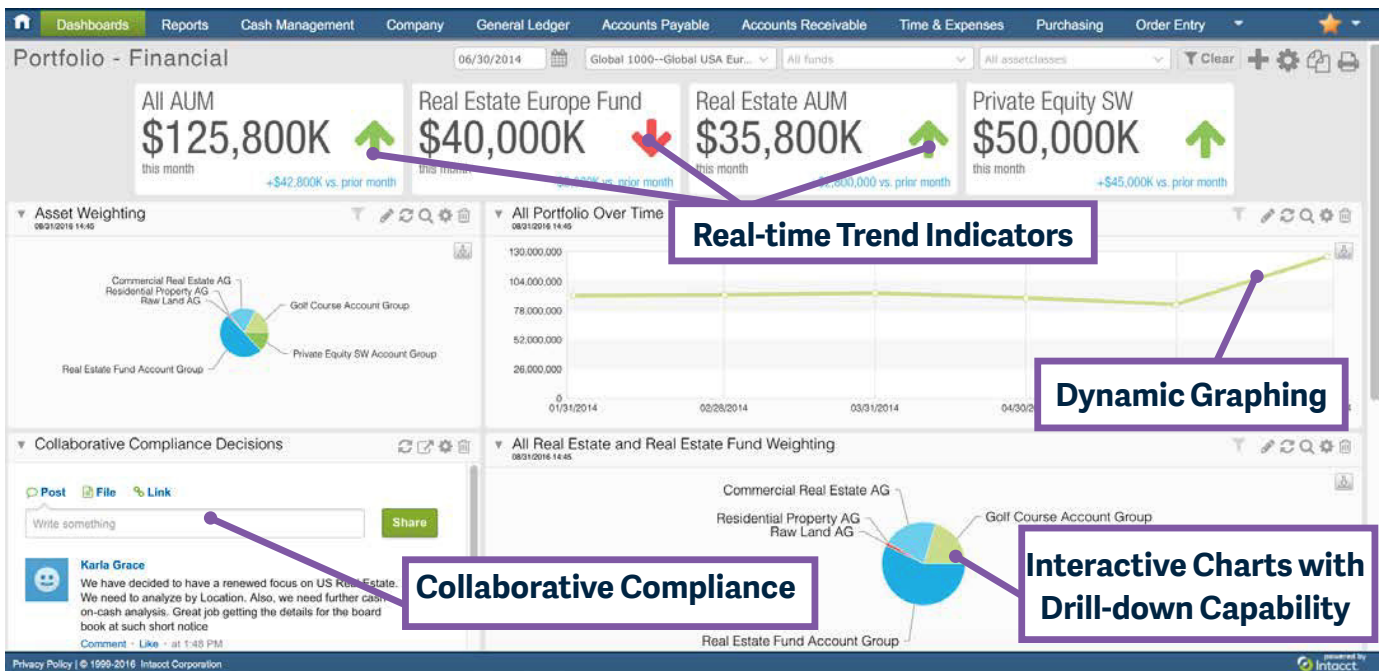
Dashboards Reports Cash Management Company General Ledger Accounts Payable Accounts Receivable Time & Expenses Purchasing Order Entry

Portfolio - Financial

06/30/2014 Global 1000--Global USA Eur... All funds All assetclasses Clear

All AUM
$125,800K
this month
+$42,800K vs. prior month

Real Estate Europe Fund
$40,000K
this month
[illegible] vs. prior month

Real Estate AUM
$35,800K
this month
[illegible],000 vs. prior month

Private Equity SW
$50,000K
this month
+$45,000K vs. prior month

Real-time Trend Indicators

Asset Weighting
08/31/2016 14:45

Commercial Real Estate AG
Residential Property AG
Raw Land AG
Golf Course Account Group
Private Equity SW Account Group
Real Estate Fund Account Group

All Portfolio Over Time
08/31/2016 14:45

130,000,000
104,000,000
78,000,000
52,000,000
26,000,000
0
01/31/2014
02/28/2014
03/31/2014
04/30/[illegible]

Dynamic Graphing

Collaborative Compliance Decisions

Post File Link
Write something
Share

Karla Grace
We have decided to have a renewed focus on US Real Estate. We need to analyze by Location. Also, we need further cash on-cash analysis. Great job getting the details for the board book at such short notice
Comment · Like · at 1:48 PM

Collaborative Compliance

All Real Estate and Real Estate Fund Weighting
08/31/2016 14:45

Commercial Real Estate AG
Residential Property AG
Raw Land AG
Golf Course Account Group
Real Estate Fund Account Group

Interactive Charts with Drill-down Capability

Privacy Policy | © 1999-2016 Intacct Corporation
powered by Intacct